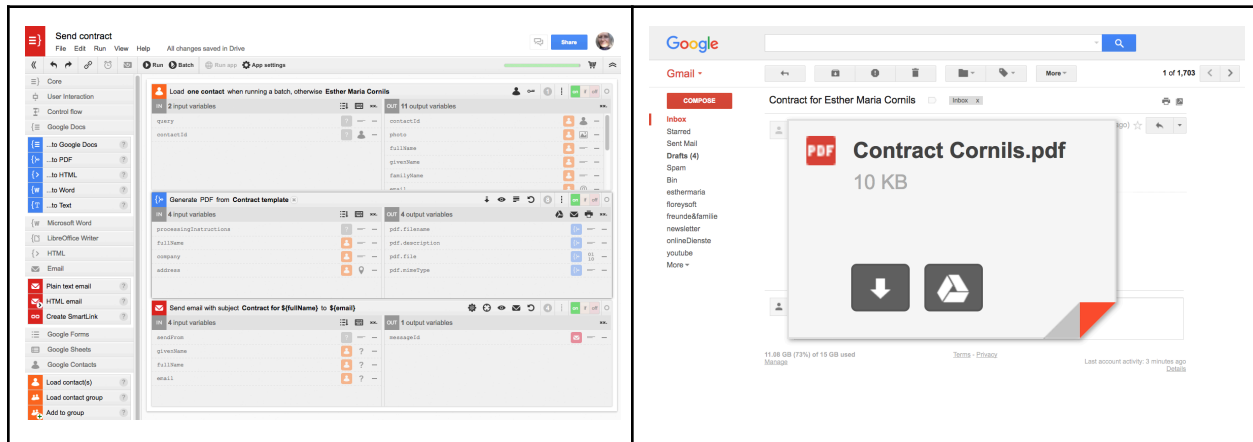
Send contract
File Edit Run View Help All changes saved in Drive
Share
Run Batch Run app App settings

Core
User Interaction
Control flow
Google Docs
...to Google Docs
...to PDF
...to HTML
...to Word
...to Text
Microsoft Word
LibreOffice Writer
HTML
Email
Plain text email
HTML email
Create SmartLink
Google Forms
Google Sheets
Google Contacts
Load contact(s)
Load contact group
Add to group

Load one contact when running a batch, otherwise Esther Maria Cornils
IN 2 input variables
query
contactId
OUT 11 output variables
contactId
photo
fullName
givenName
familyName
email

Generate PDF from Contract template
IN 4 input variables
processingInstructions
fullName
company
address
OUT 4 output variables
pdf.filename
pdf.description
pdf.file
pdf.mimeType

Send email with subject Contract for ${fullName} to ${email}
IN 4 input variables
sendFrom
givenName
fullName
email
OUT 1 output variables
messageId

Google
Gmail
More
1 of 1,703
COMPOSE
Inbox
Starred
Sent Mail
Drafts (4)
Spam
Bin
esthermaria
floreysoft
freunde&familie
newsletter
onlineDienste
youtube
More
Contract for Esther Maria Cornils Inbox x
PDF
Contract Cornils.pdf
10 KB
11.08 GB (73%) of 15 GB used
Manage
Terms - Privacy
Last account activity: 3 minutes ago
Details